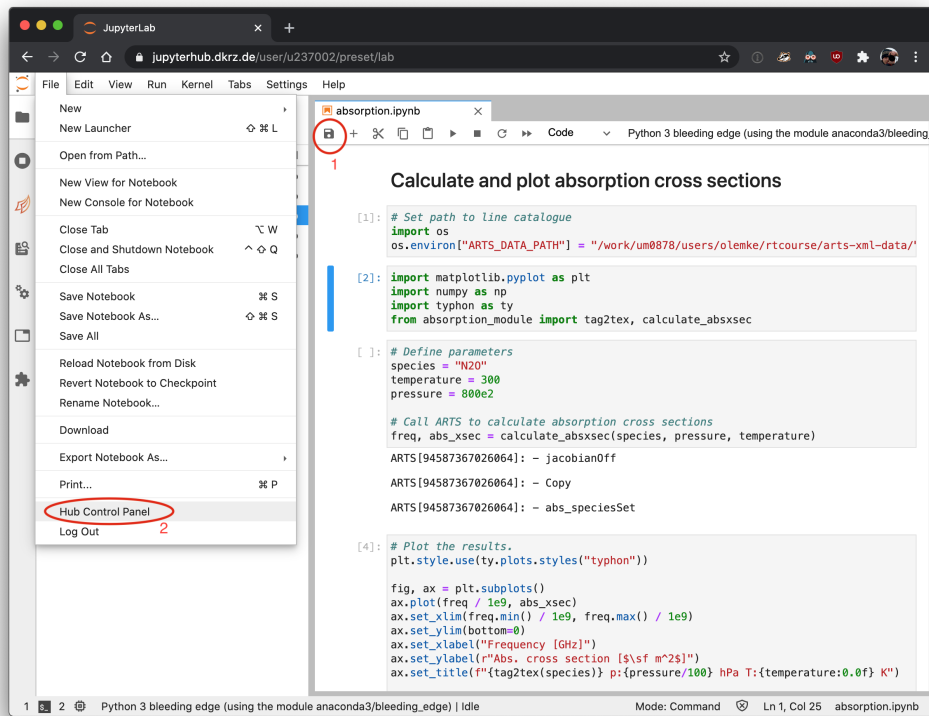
JupyterLab

jupyterhub.dkrz.de/user/u237002/preset/lab

File Edit View Run Kernel Tabs Settings Help

New
New Launcher ⇧ ⌘ L
Open from Path...
New View for Notebook
New Console for Notebook
Close Tab ⌥ W
Close and Shutdown Notebook ^ ⇧ Q
Close All Tabs
Save Notebook ⌘ S
Save Notebook As... ⇧ ⌘ S
Save All
Reload Notebook from Disk
Revert Notebook to Checkpoint
Rename Notebook...
Download
Export Notebook As...
Print... ⌘ P
Hub Control Panel
Log Out

2

absorption.ipynb

1

Code

Python 3 bleeding edge (using the module anaconda3/bleeding_

Calculate and plot absorption cross sections

[1]: # Set path to line catalogue
import os
os.environ["ARTS_DATA_PATH"] = "/work/um0878/users/olemke/rtcourse/arts-xml-data/"

[2]: import matplotlib.pyplot as plt
import numpy as np
import typhon as ty
from absorption_module import tag2tex, calculate_absxsec

[ ]: # Define parameters
species = "N2O"
temperature = 300
pressure = 800e2

# Call ARTS to calculate absorption cross sections
freq, abs_xsec = calculate_absxsec(species, pressure, temperature)

ARTS[94587367026064]: - jacobianOff

ARTS[94587367026064]: - Copy

ARTS[94587367026064]: - abs_speciesSet

[4]: # Plot the results.
plt.style.use(ty.plots.styles("typhon"))

fig, ax = plt.subplots()
ax.plot(freq / 1e9, abs_xsec)
ax.set_xlim(freq.min() / 1e9, freq.max() / 1e9)
ax.set_ylim(bottom=0)
ax.set_xlabel("Frequency [GHz]")
ax.set_ylabel(r"Abs. cross section [$\sf m^2$]")
ax.set_title(f"{tag2tex(species)} p:{pressure/100} hPa T:{temperature:0.0f} K")

1 2 Python 3 bleeding edge (using the module anaconda3/bleeding_edge) | Idle Mode: Command Ln 1, Col 25 absorption.ipynb